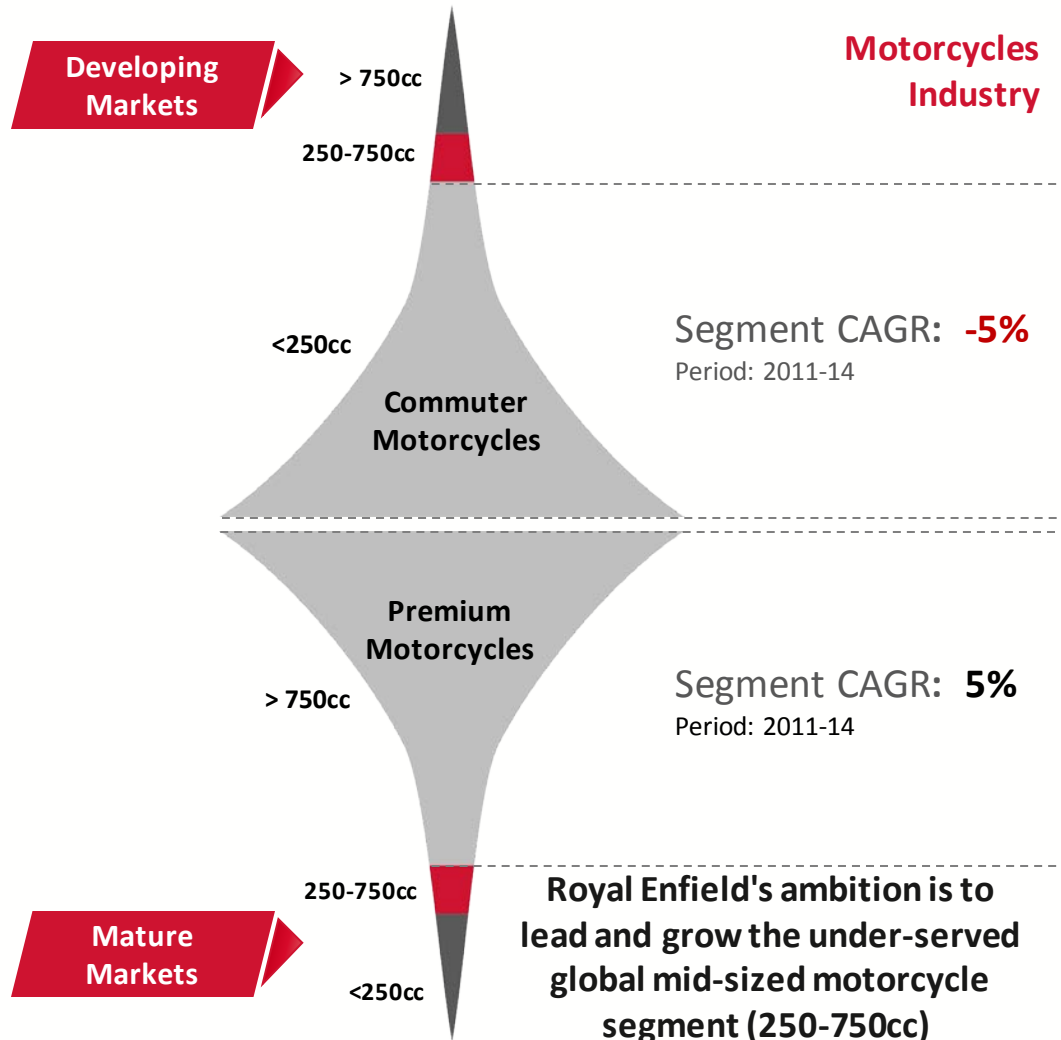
Developing Markets

> 750cc

Motorcycles Industry

250-750cc

<250cc

Commuter Motorcycles

Segment CAGR: -5%
Period: 2011-14

Premium Motorcycles

> 750cc

Segment CAGR: 5%
Period: 2011-14

250-750cc

Mature Markets

<250cc

Royal Enfield's ambition is to lead and grow the under-served global mid-sized motorcycle segment (250-750cc)